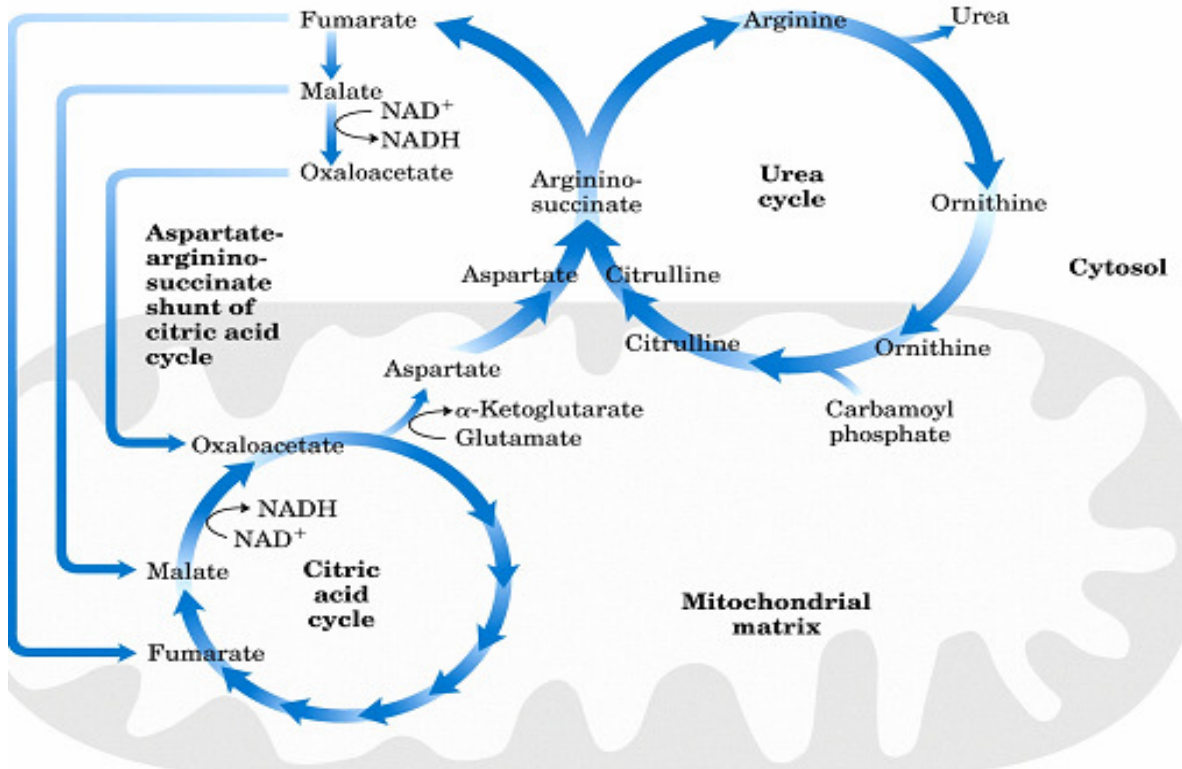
Fumarate

Malate

$NAD^+$

NADH

Oxaloacetate

Arginine

Urea

Argininosuccinate

Urea cycle

Ornithine

Aspartate-argininosuccinate shunt of citric acid cycle

Aspartate

Citrulline

Cytosol

Citrulline

Ornithine

Aspartate

$\alpha$-Ketoglutarate

Glutamate

Carbamoyl phosphate

Oxaloacetate

NADH

$NAD^+$

Malate

Citric acid cycle

Mitochondrial matrix

Fumarate